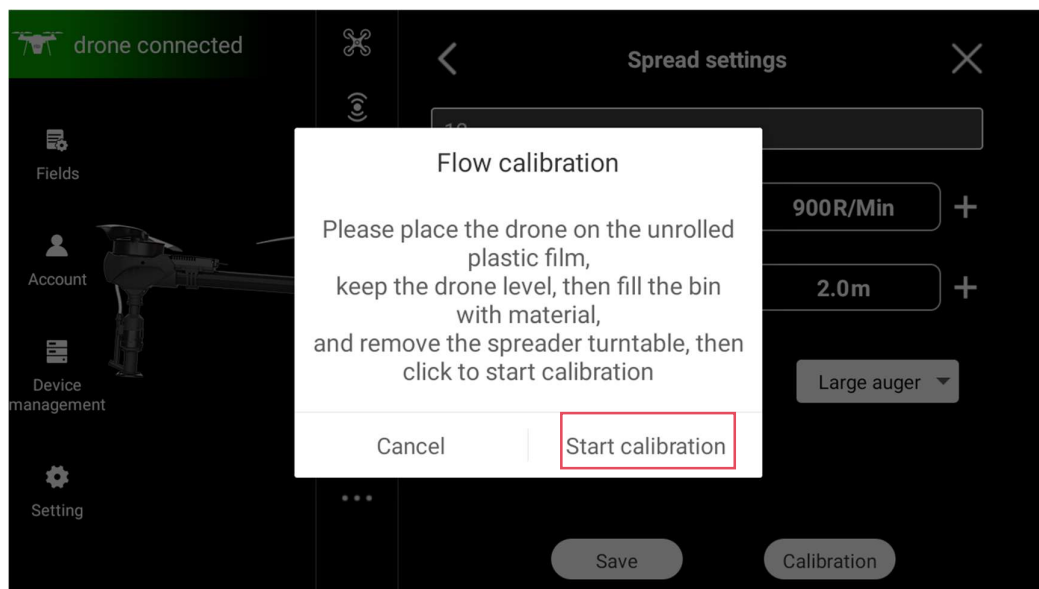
drone connected

Fields

Account

Device management

Setting

Spread settings

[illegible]

900R/Min

+

2.0m

+

Large auger

Flow calibration

Please place the drone on the unrolled plastic film,
keep the drone level, then fill the bin with material,
and remove the spreader turntable, then click to start calibration

Cancel

Start calibration

Save

Calibration